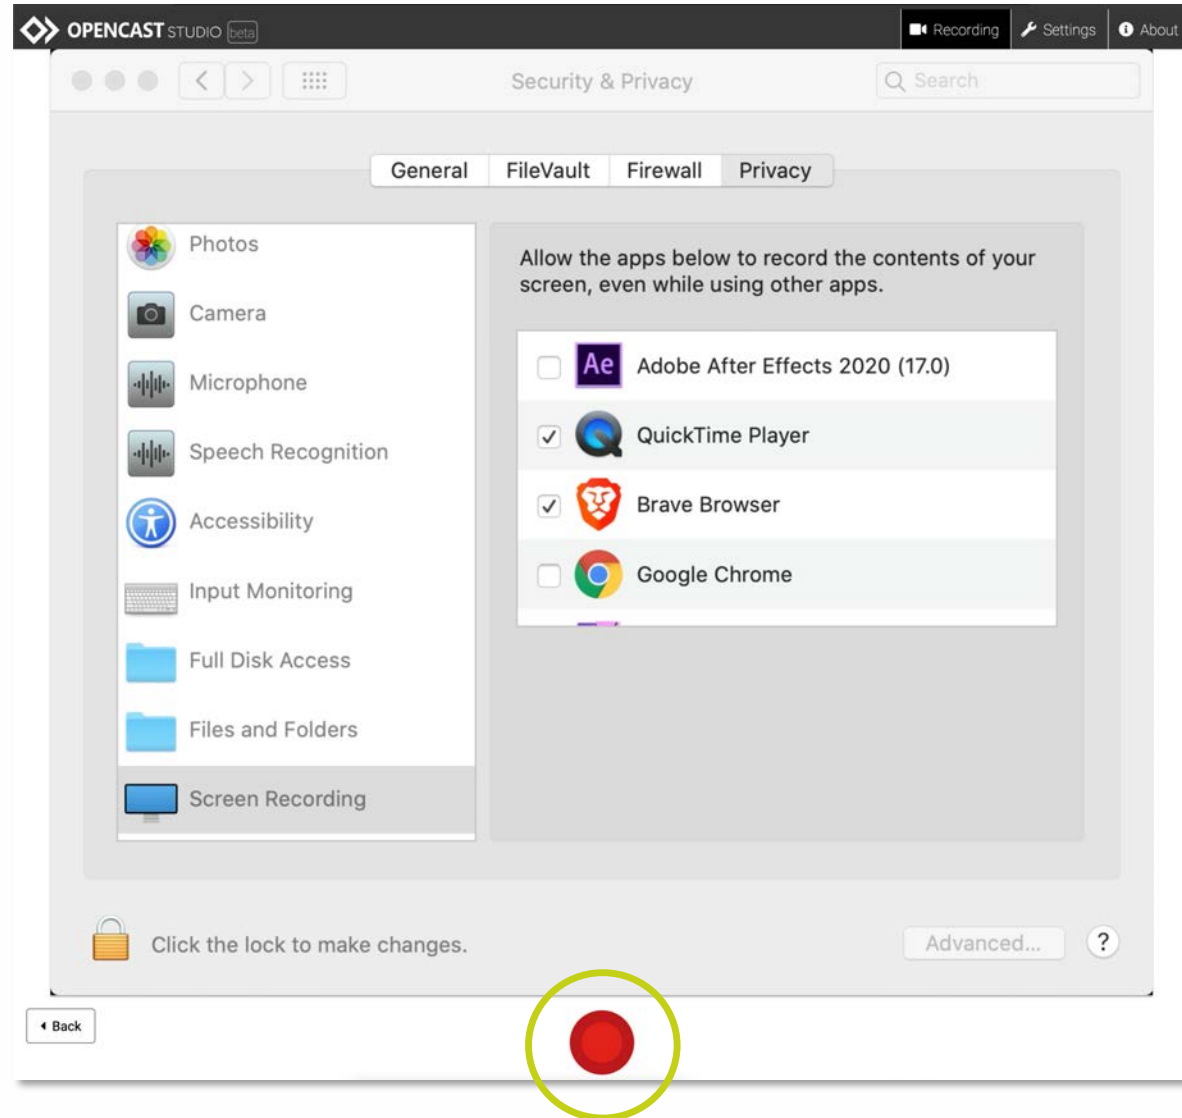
OPENCAST STUDIO beta

Recording Settings About

Security & Privacy

Search

General FileVault Firewall Privacy

Photos
Camera
Microphone
Speech Recognition
Accessibility
Input Monitoring
Full Disk Access
Files and Folders
Screen Recording

Allow the apps below to record the contents of your screen, even while using other apps.

Ae Adobe After Effects 2020 (17.0)
QuickTime Player
Brave Browser
Google Chrome

Click the lock to make changes.

Advanced...

?

Back